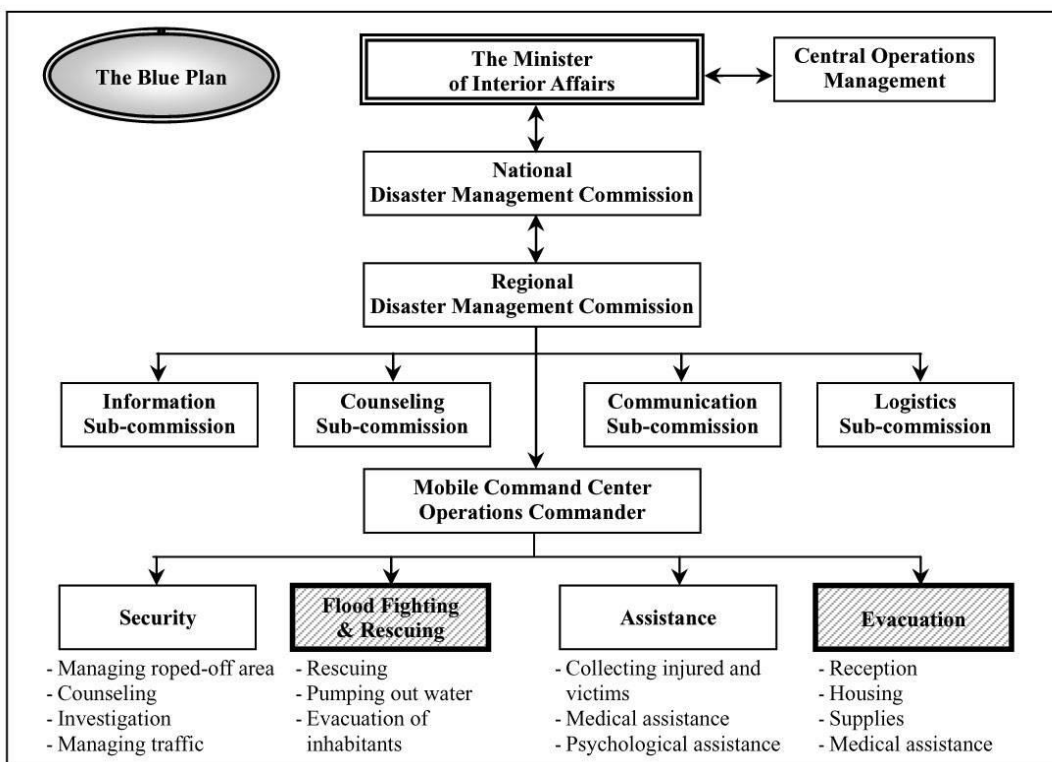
The Blue Plan

The Minister of Interior Affairs

Central Operations Management

National Disaster Management Commission

Regional Disaster Management Commission

Information Sub-commission

Counseling Sub-commission

Communication Sub-commission

Logistics Sub-commission

Mobile Command Center Operations Commander

Security
- Managing roped-off area
- Counseling
- Investigation
- Managing traffic

Flood Fighting & Rescuing
- Rescuing
- Pumping out water
- Evacuation of inhabitants

Assistance
- Collecting injured and victims
- Medical assistance
- Psychological assistance

Evacuation
- Reception
- Housing
- Supplies
- Medical assistance